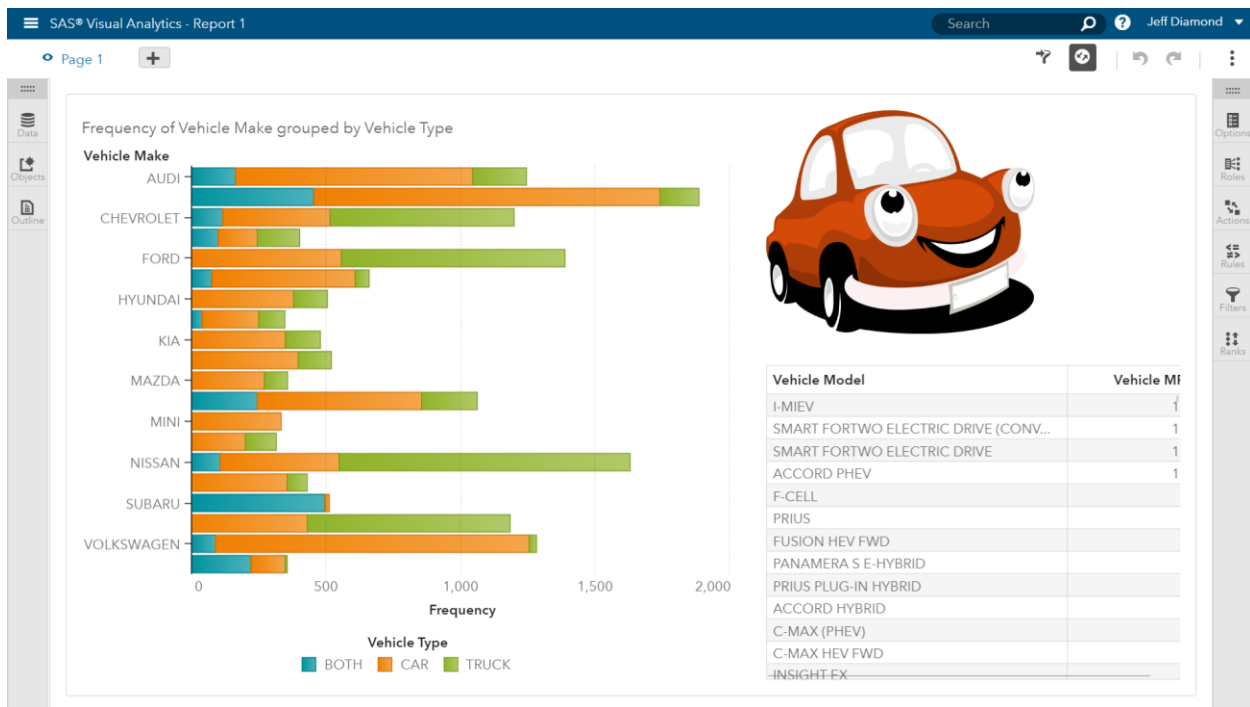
SAS® Visual Analytics - Report 1

Search

Jeff Diamond

Page 1

Data

Objects

Outline

Options

Roles

Actions

Rules

Filters

Ranks

Frequency of Vehicle Make grouped by Vehicle Type

Vehicle Make

AUDI

CHEVROLET

FORD

HYUNDAI

KIA

MAZDA

MINI

NISSAN

SUBARU

VOLKSWAGEN

0 500 1,000 1,500 2,000

Frequency

Vehicle Type

BOTH CAR TRUCK

| Vehicle Model | Vehicle MI |
|---|---|
| I-MIEV | 1 |
| SMART FORTWO ELECTRIC DRIVE (CONV... | 1 |
| SMART FORTWO ELECTRIC DRIVE | 1 |
| ACCORD PHEV | 1 |
| F-CELL | |
| PRIUS | |
| FUSION HEV FWD | |
| PANAMERA S E-HYBRID | |
| PRIUS PLUG-IN HYBRID | |
| ACCORD HYBRID | |
| C-MAX (PHEV) | |
| C-MAX HEV FWD | |
| INSIGHT EX | |